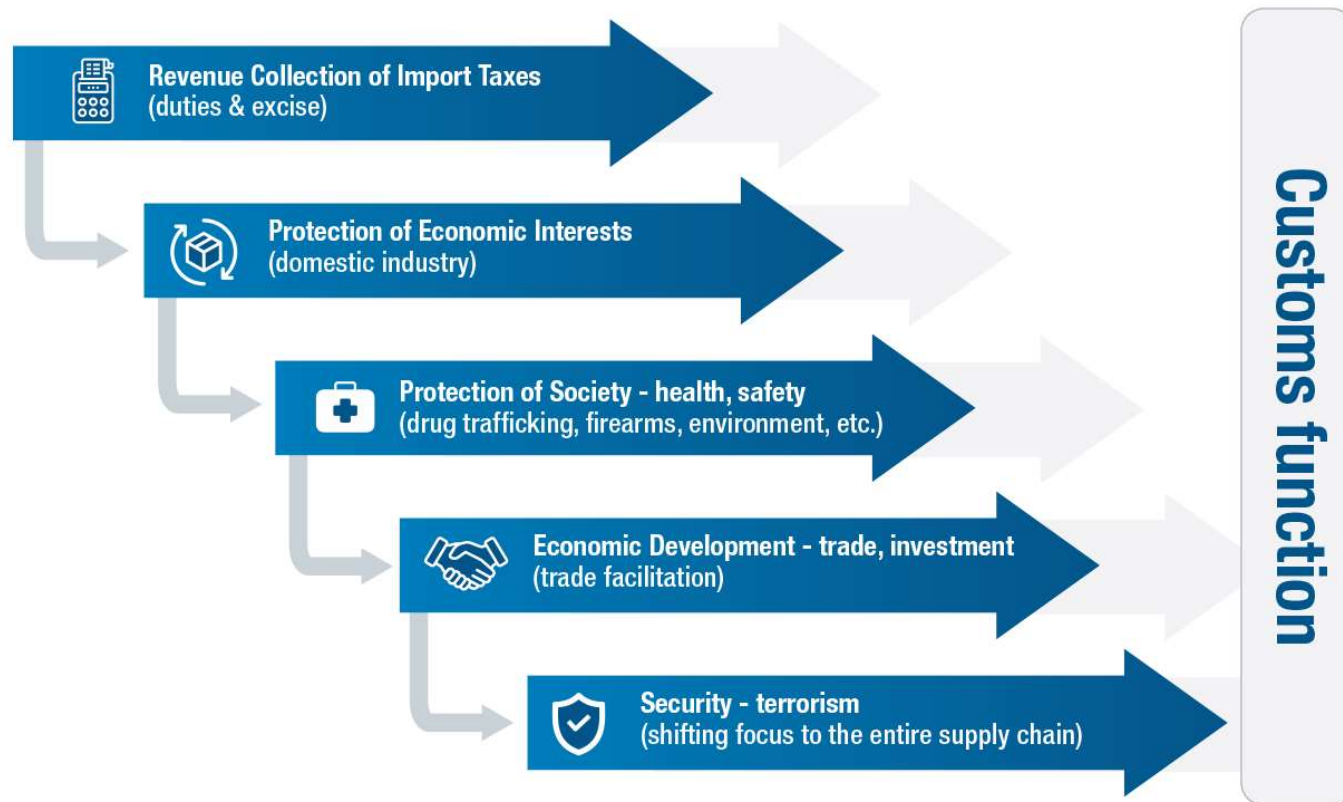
Revenue Collection of Import Taxes
(duties & excise)

Protection of Economic Interests
(domestic industry)

Protection of Society - health, safety
(drug trafficking, firearms, environment, etc.)

Economic Development - trade, investment
(trade facilitation)

Security - terrorism
(shifting focus to the entire supply chain)

Customs function